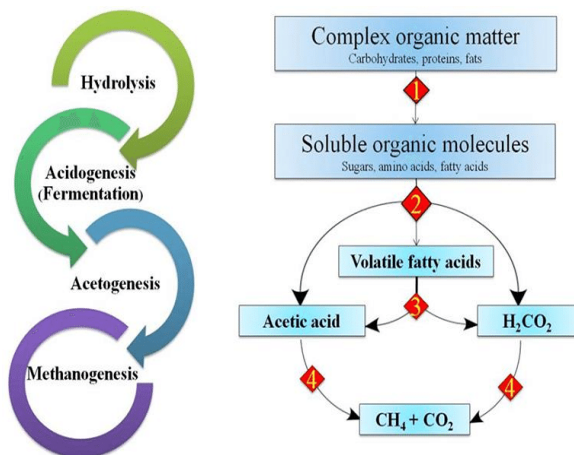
Hydrolysis

Acidogenesis (Fermentation)

Acetogenesis

Methanogenesis

Complex organic matter
Carbohydrates, proteins, fats

1

Soluble organic molecules
Sugars, amino acids, fatty acids

2

Volatile fatty acids

3

Acetic acid

$H_2CO_2$

4

4

$CH_4 + CO_2$